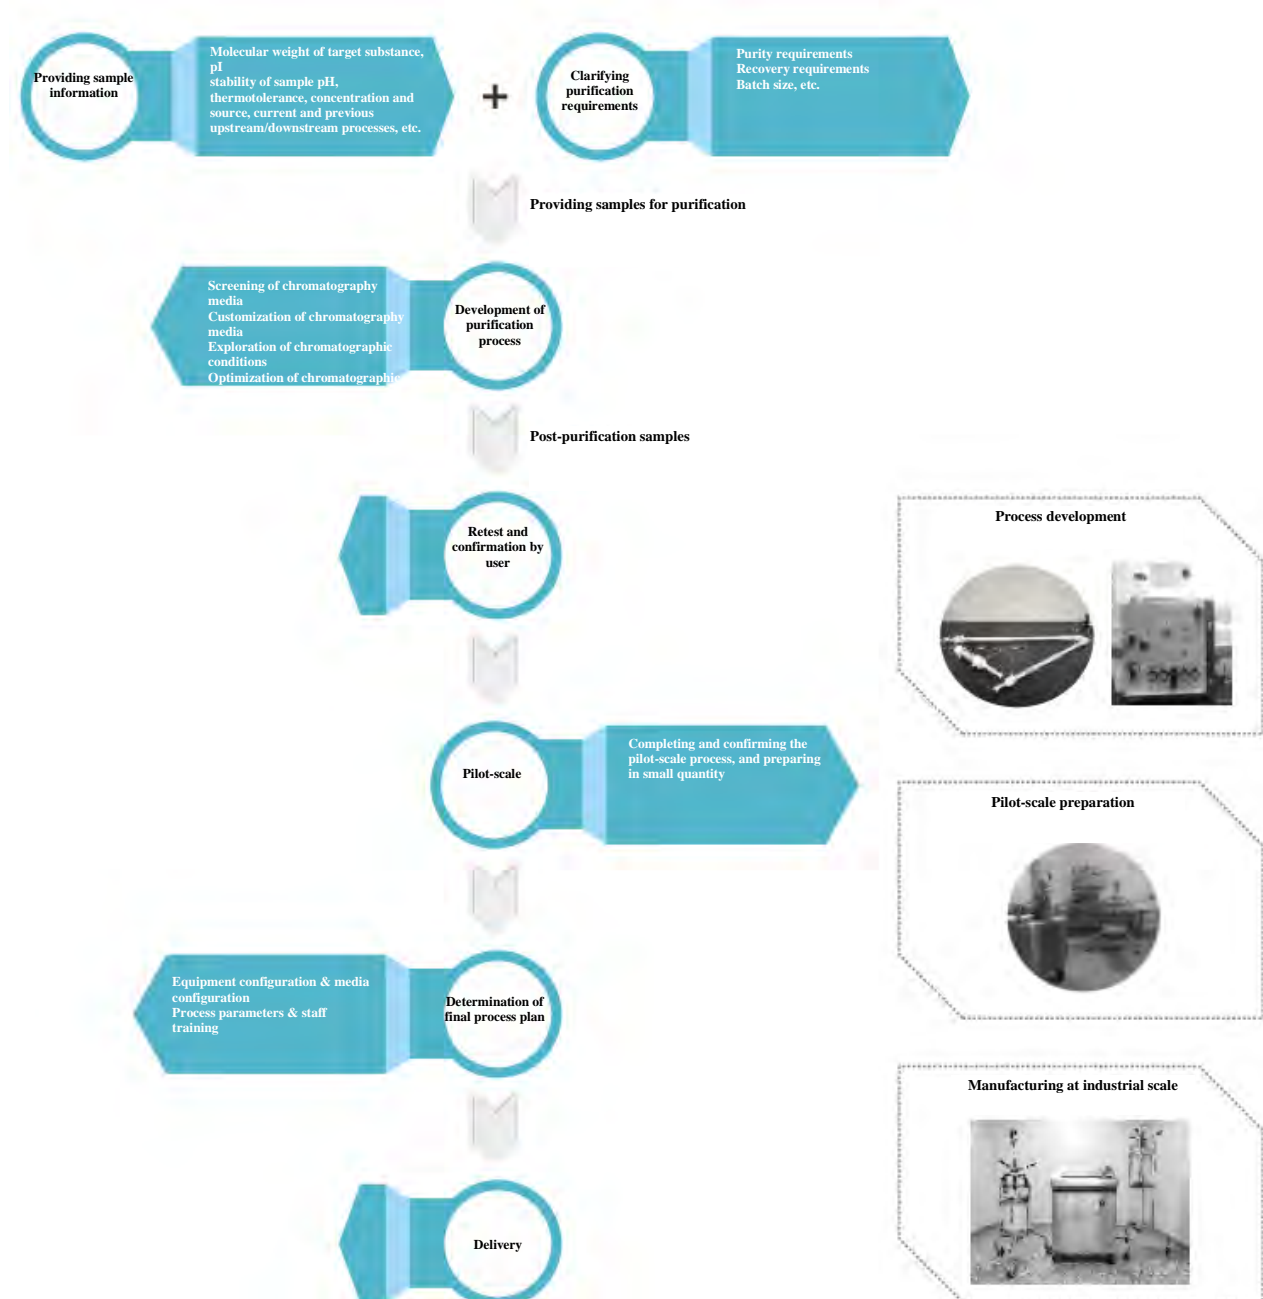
Providing sample information

Molecular weight of target substance, pI
stability of sample pH, thermotolerance, concentration and source, current and previous upstream/downstream processes, etc.

+

Clarifying purification requirements

Purity requirements
Recovery requirements
Batch size, etc.

Providing samples for purification

Screening of chromatography media
Customization of chromatography media
Exploration of chromatographic conditions
Optimization of chromatographic

Development of purification process

Post-purification samples

Retest and confirmation by user

Process development

Pilot-scale

Completing and confirming the pilot-scale process, and preparing in small quantity

Pilot-scale preparation

Equipment configuration & media configuration
Process parameters & staff training

Determination of final process plan

Manufacturing at industrial scale

Delivery